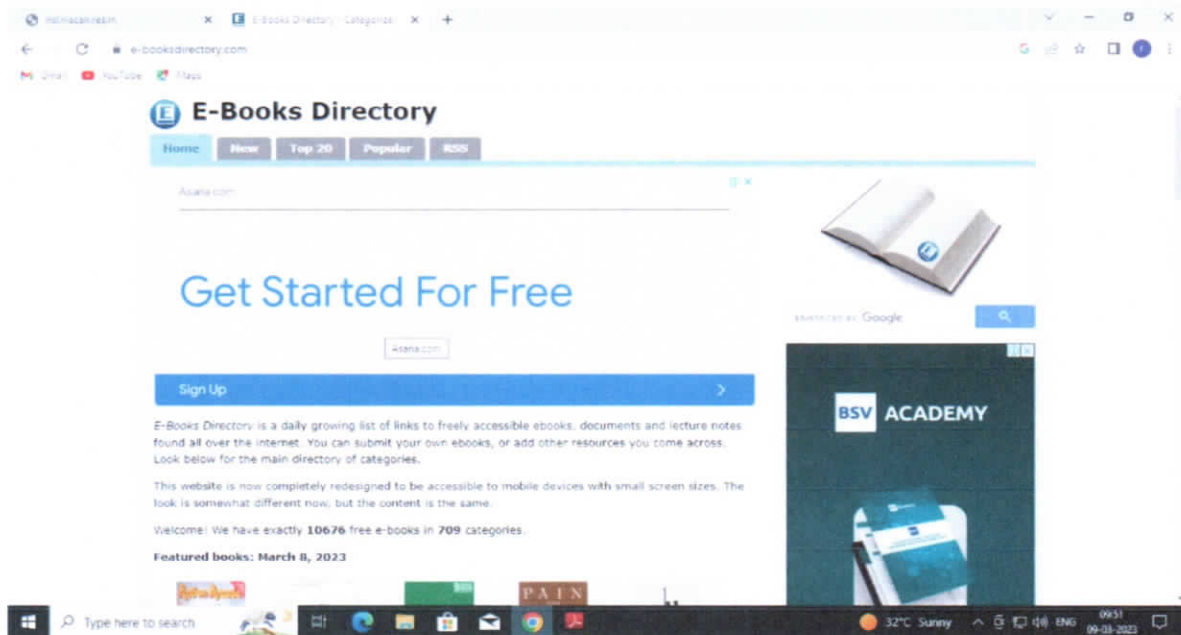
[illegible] × E-Books Directory - Categories × +

e-booksdirectory.com

Gmail YouTube Maps

E-Books Directory

Home New Top 20 Popular RSS

Asana.com

Get Started For Free

Asana.com

Sign Up >

E-Books Directory is a daily growing list of links to freely accessible ebooks, documents and lecture notes found all over the internet. You can submit your own ebooks, or add other resources you come across. Look below for the main directory of categories.

This website is now completely redesigned to be accessible to mobile devices with small screen sizes. The look is somewhat different now, but the content is the same.

Welcome! We have exactly 10676 free e-books in 709 categories.

Featured books: March 8, 2023

PAIN

ENHANCED BY Google

BSV ACADEMY

Type here to search

32°C Sunny ENG 09:51 09-03-2023